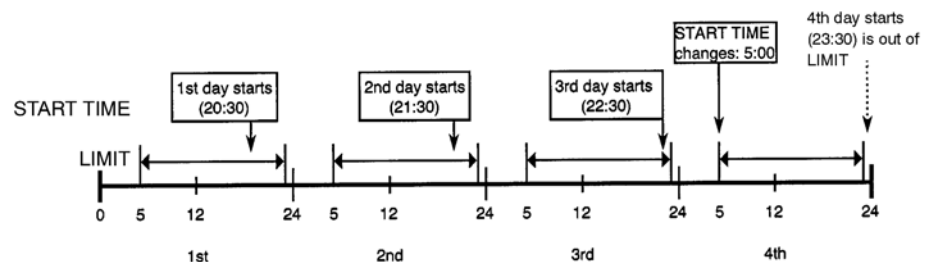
4th day starts (23:30) is out of LIMIT

START TIME changes: 5:00

1st day starts (20:30)

2nd day starts (21:30)

3rd day starts (22:30)

START TIME

LIMIT

0 5 12 24 5 12 24 5 12 24 5 12 24

1st 2nd 3rd 4th